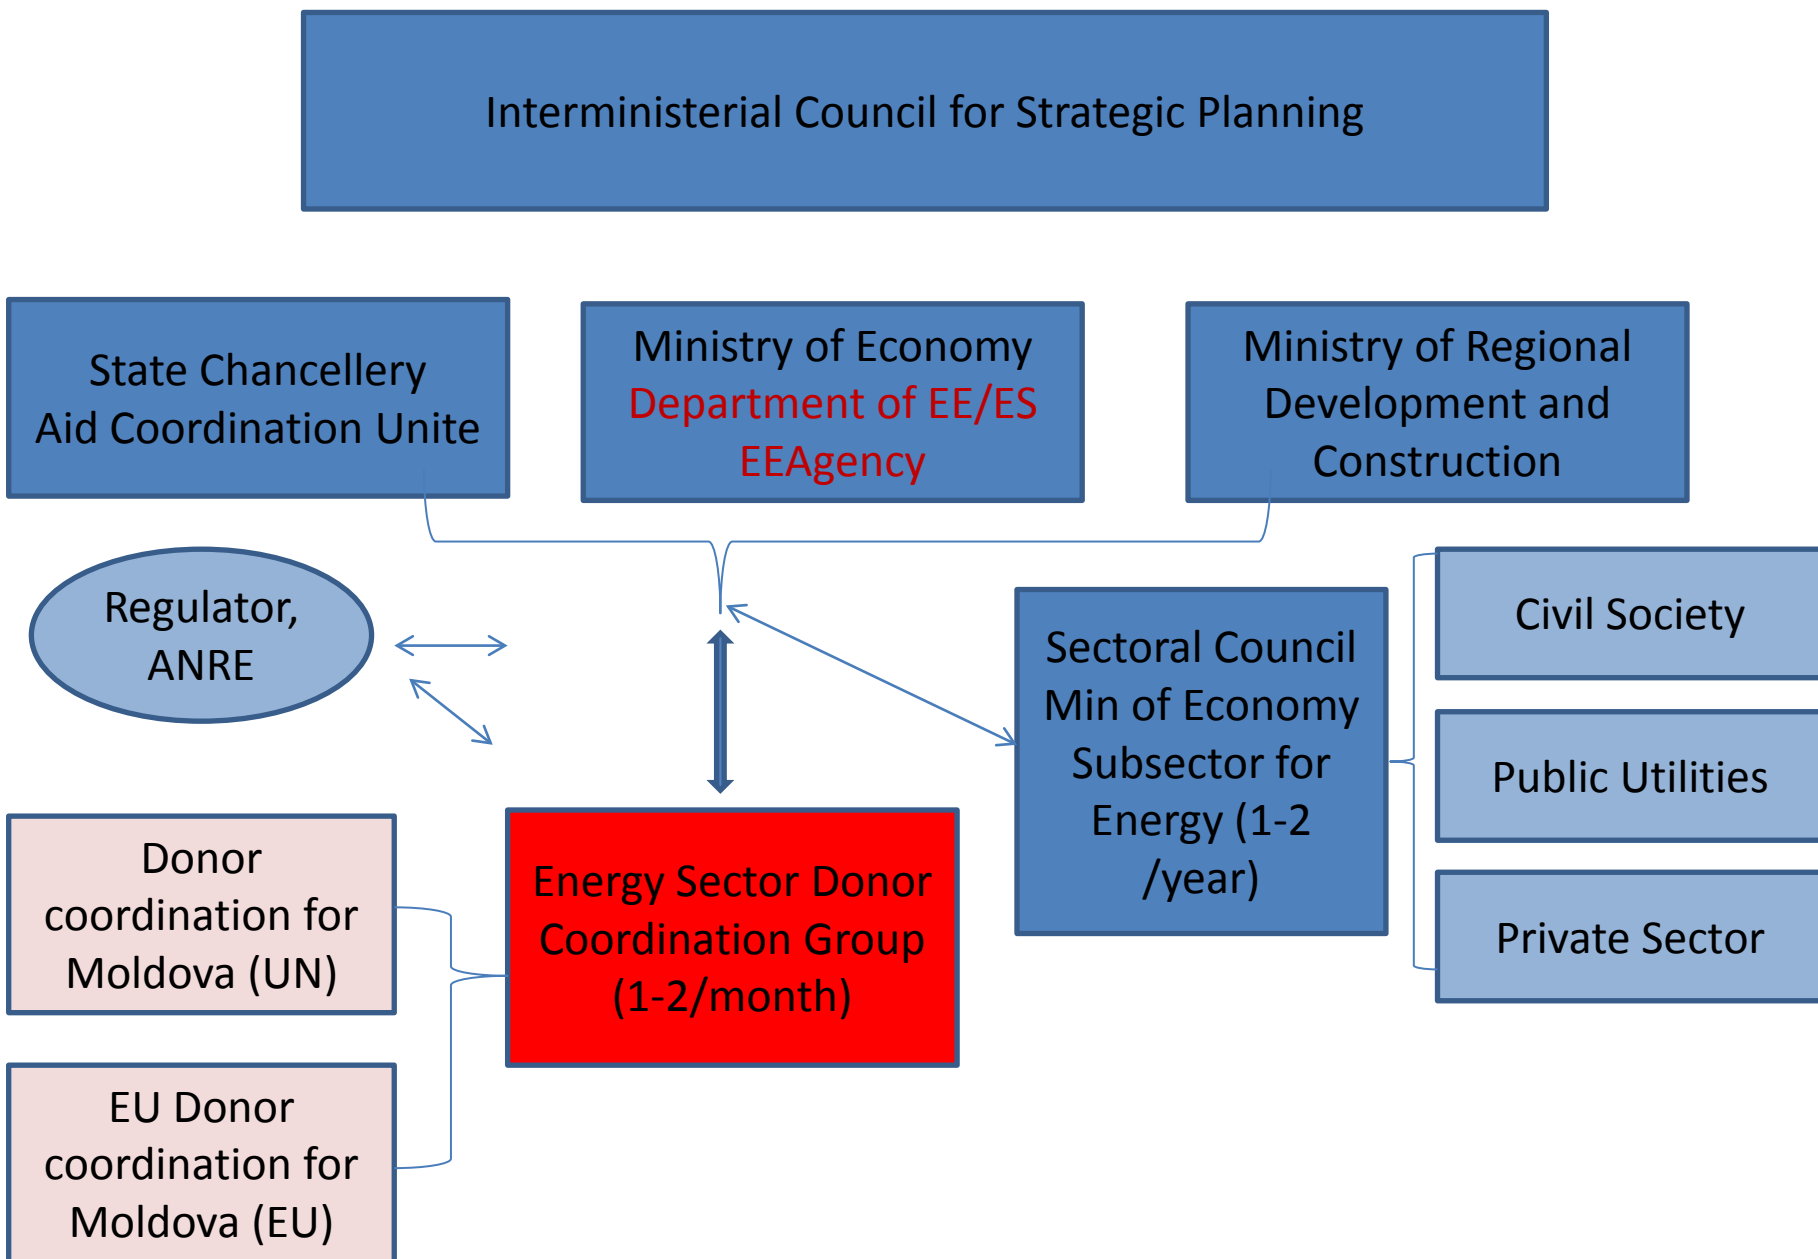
Interministerial Council for Strategic Planning

State Chancellery
Aid Coordination Unite

Ministry of Economy
Department of EE/ES
EEAgency

Ministry of Regional Development and Construction

Regulator, ANRE

Sectoral Council Min of Economy Subsector for Energy (1-2 /year)

Civil Society

Public Utilities

Private Sector

Donor coordination for Moldova (UN)

Energy Sector Donor Coordination Group (1-2/month)

EU Donor coordination for Moldova (EU)